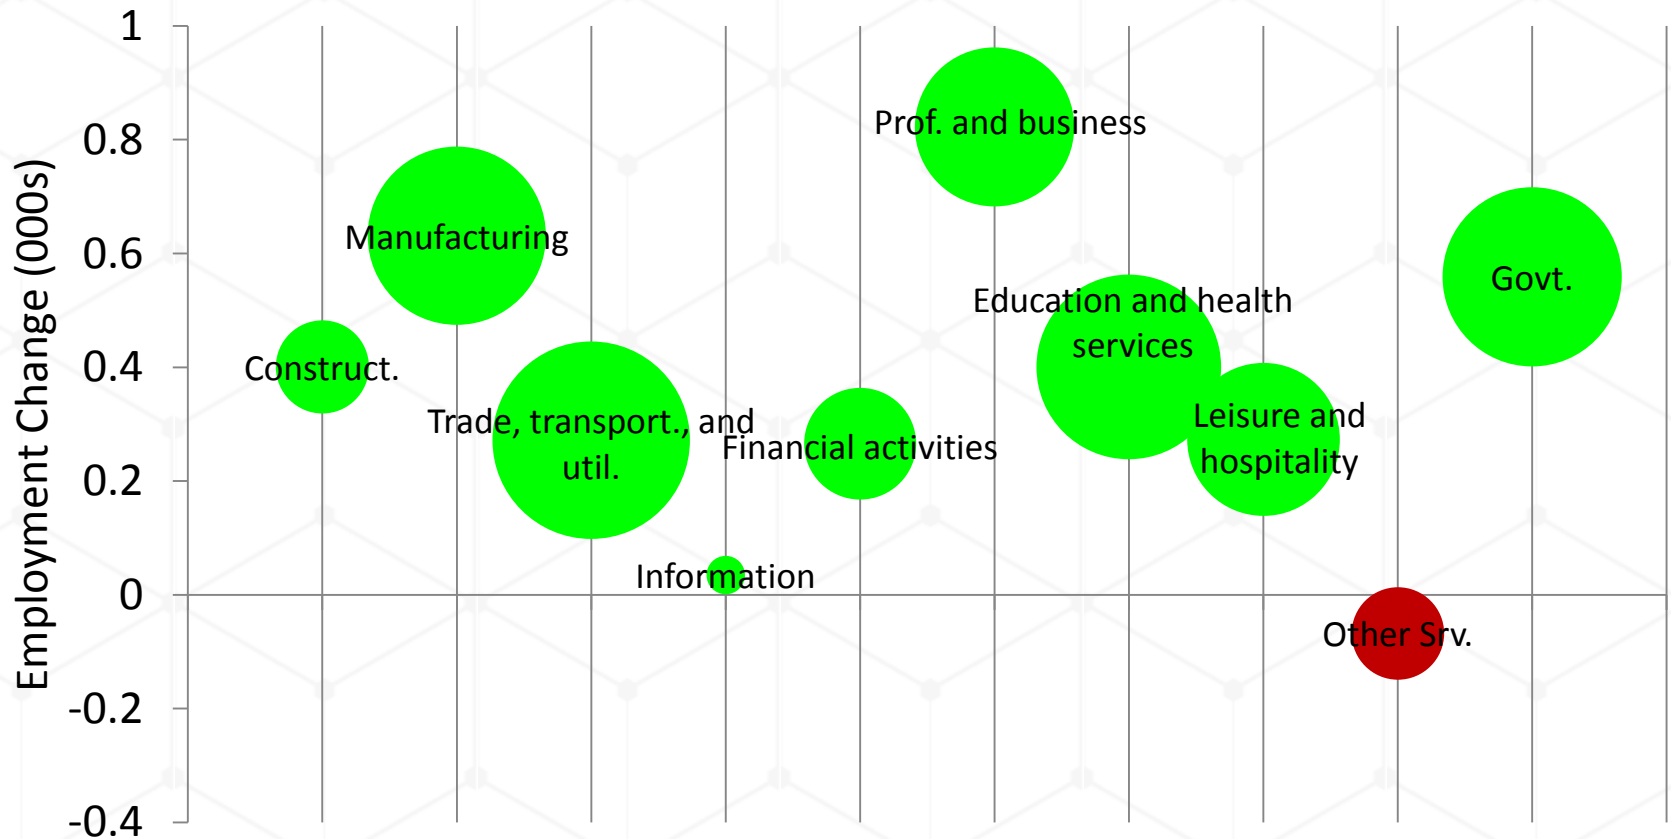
1
0.8
0.6
0.4
0.2
0
-0.2
-0.4
Employment Change (000s)
Prof. and business
Manufacturing
Govt.
Education and health services
Construct.
Trade, transport., and util.
Financial activities
Leisure and hospitality
Information
Other Srv.